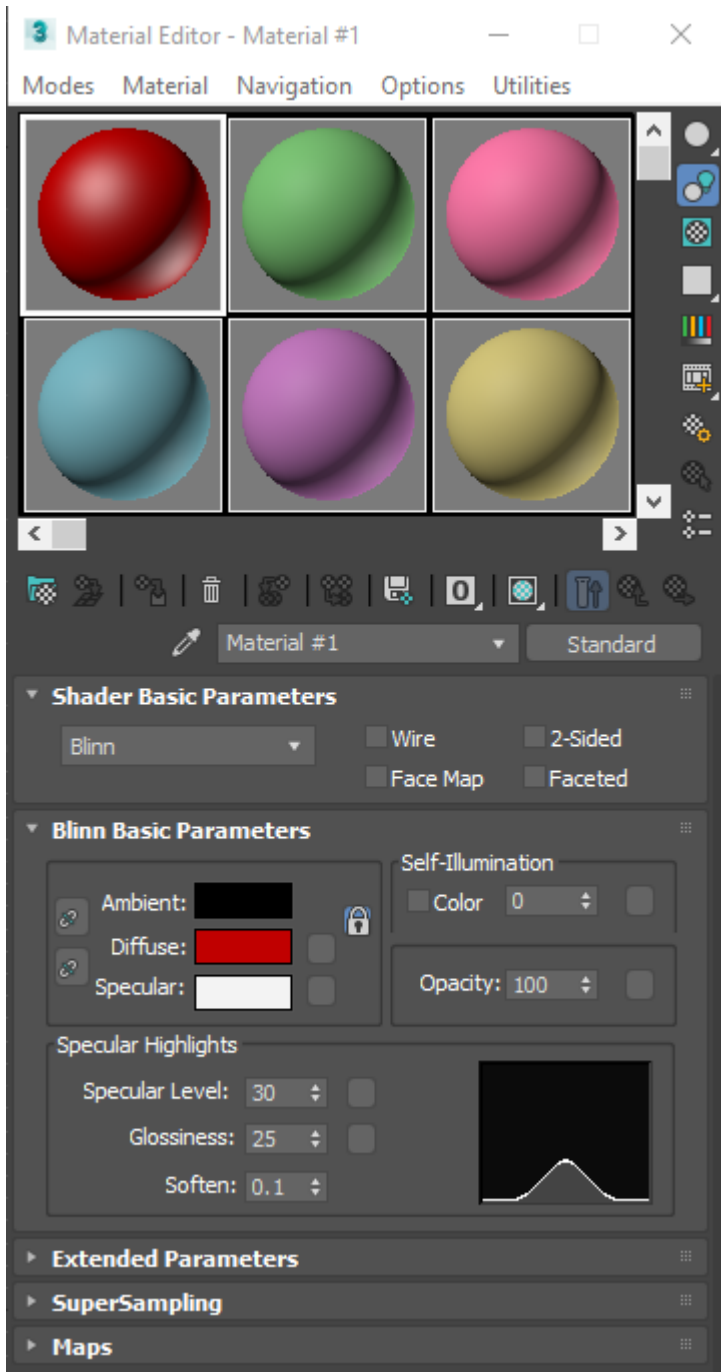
3 Material Editor - Material #1

Modes Material Navigation Options Utilities

0

Material #1

Standard

Shader Basic Parameters

Blinn

Wire

2-Sided

Face Map

Faceted

Blinn Basic Parameters

Self-Illumination

Ambient:

Color 0

Diffuse:

Specular:

Opacity: 100

Specular Highlights

Specular Level: 30

Glossiness: 25

Soften: 0.1

Extended Parameters

SuperSampling

Maps